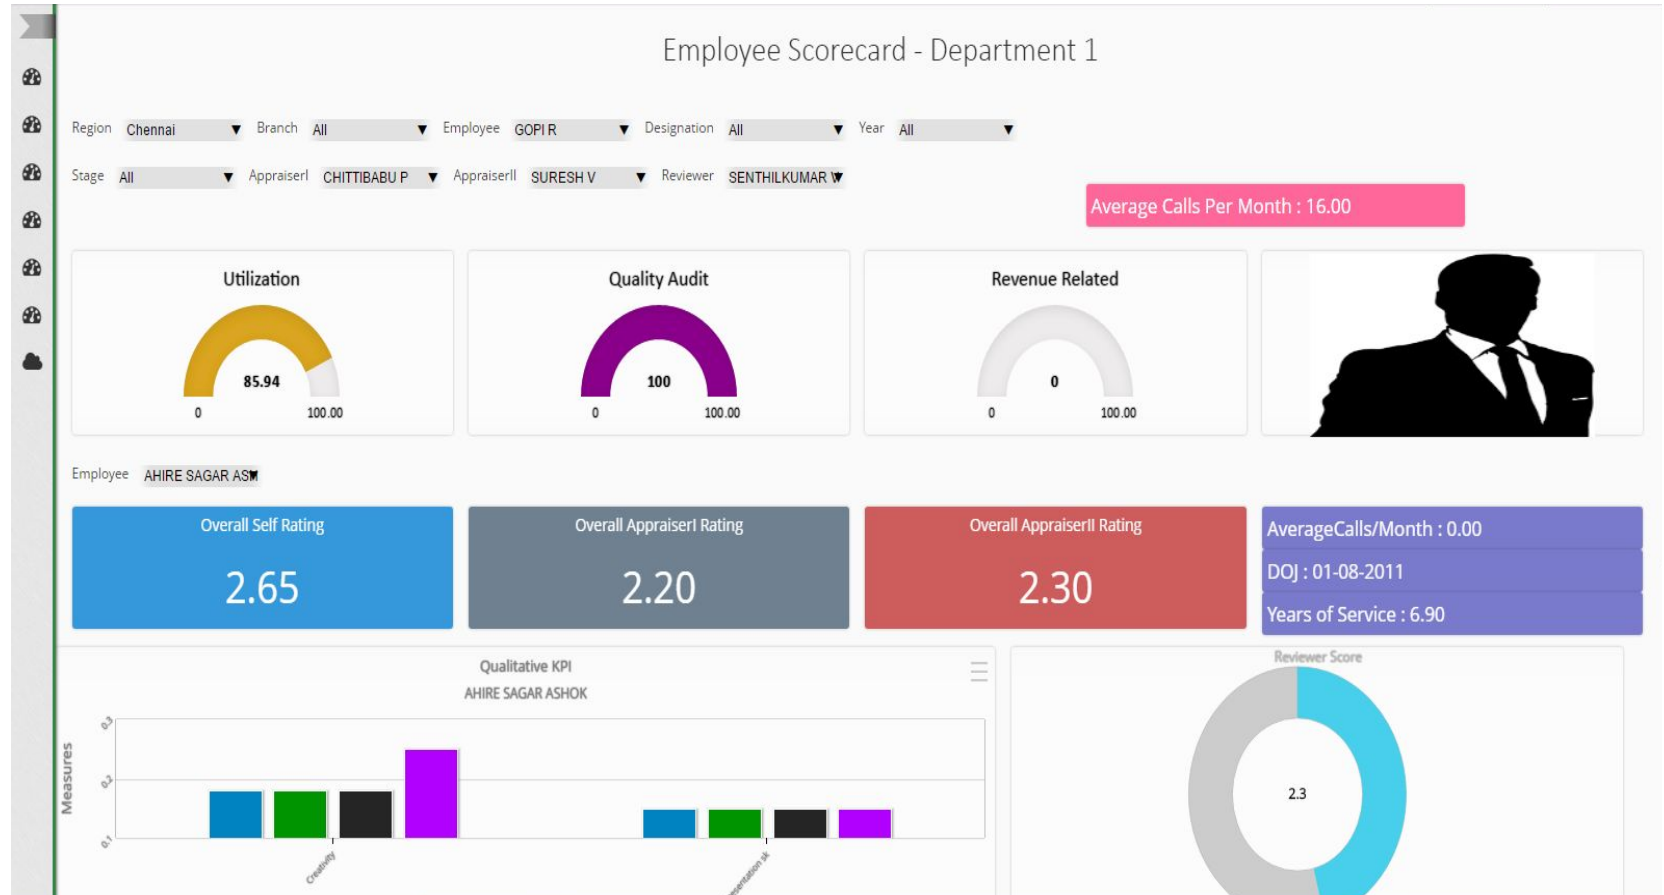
Employee Scorecard - Department 1

Region Chennai Branch All Employee GOPI R Designation All Year All

Stage All AppraiserI CHITTIBABU P AppraiserII SURESH V Reviewer SENTHILKUMAR V

Average Calls Per Month : 16.00

Utilization
85.94
0 100.00

Quality Audit
100
0 100.00

Revenue Related
0
0 100.00

Employee AHIRE SAGAR AS

Overall Self Rating
2.65

Overall AppraiserI Rating
2.20

Overall AppraiserII Rating
2.30

AverageCalls/Month : 0.00
DOJ : 01-08-2011
Years of Service : 6.90

Qualitative KPI
AHIRE SAGAR ASHOK
Measures
0.3
0.2
0.1
Creativity
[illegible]entation sk

Reviewer Score
2.3